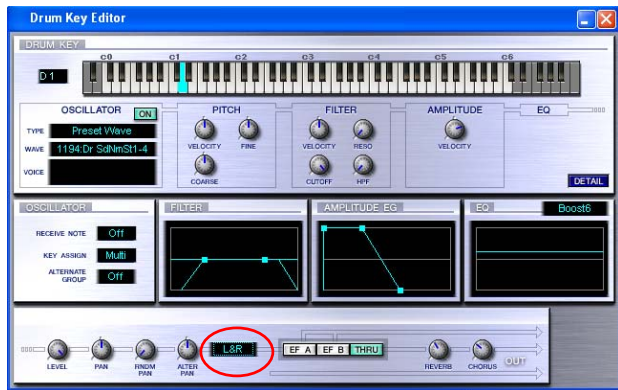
Drum Key Editor

DRUM KEY

c0 c1 c2 c3 c4 c5 c6

D 1

OSCILLATOR ON

TYPE Preset Wave

WAVE 1194:Dr SdNmSt1-4

VOICE

PITCH

VELOCITY FINE

COARSE

FILTER

VELOCITY RESO

CUTOFF HPF

AMPLITUDE

VELOCITY

EQ

DETAIL

OSCILLATOR

RECEIVE NOTE Off

KEY ASSIGN Multi

ALTERNATE GROUP Off

FILTER

AMPLITUDE EG

EQ Boost6

LEVEL PAN RNDM PAN ALTER PAN

L&R

EF A EF B THRU

REVERB CHORUS OUT